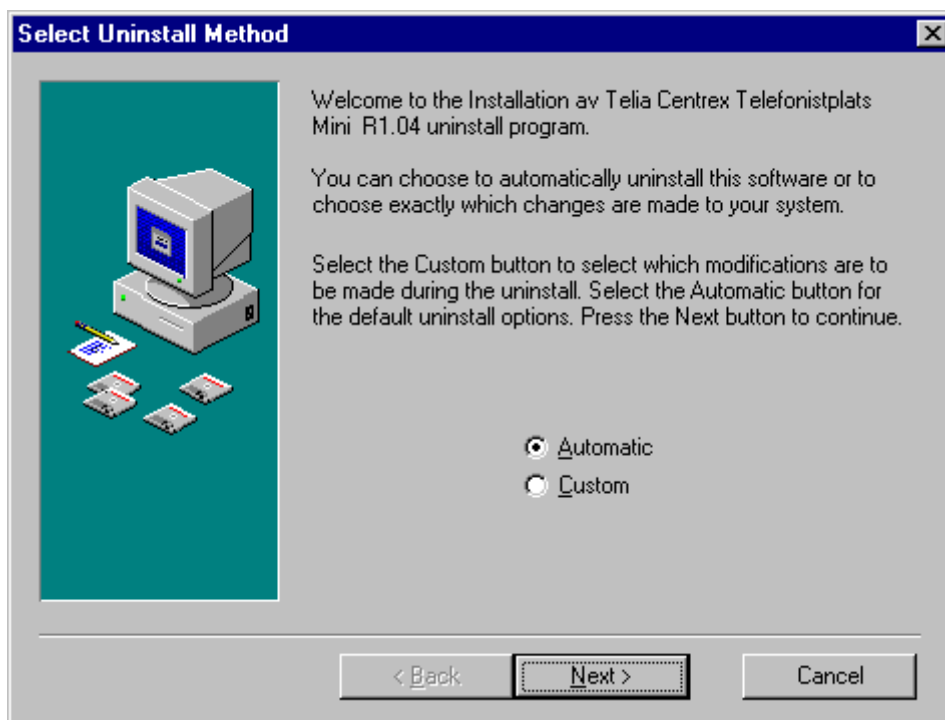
Select Uninstall Method

Welcome to the Installation av Telia Centrex Telefonistplats Mini R1.04 uninstall program.

You can choose to automatically uninstall this software or to choose exactly which changes are made to your system.

Select the Custom button to select which modifications are to be made during the uninstall. Select the Automatic button for the default uninstall options. Press the Next button to continue.

Automatic
Custom

< Back
Next >
Cancel